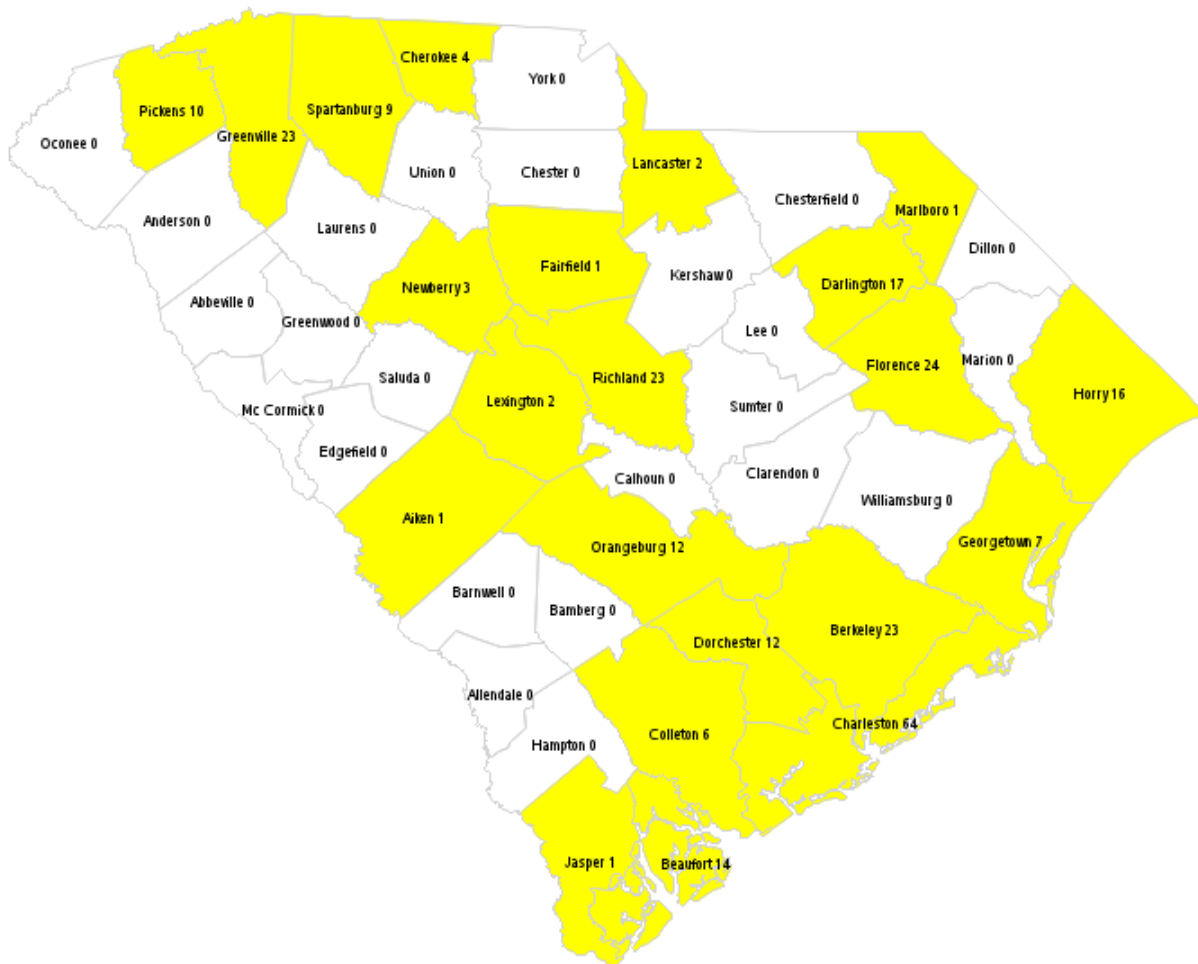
Cherokee 4
York 0
Pickens 10
Spartanburg 9
Oconee 0
Greenville 23
Union 0
Chester 0
Lancaster 2
Chesterfield 0
Marlboro 1
Anderson 0
Laurens 0
Dillon 0
Fairfield 1
Kershaw 0
Newberry 3
Darlington 17
Abbeville 0
Greenwood 0
Lee 0
Marion 0
Florence 24
Saluda 0
Richland 23
Horry 16
Lexington 2
Mc Cormick 0
Sumter 0
Edgefield 0
Calhoun 0
Clarendon 0
Williamsburg 0
Aiken 1
Georgetown 7
Orangeburg 12
Barnwell 0
Bamberg 0
Dorchester 12
Berkeley 23
Allendale 0
Charleston 64
Hampton 0
Colleton 6
Jasper 1
Beaufort 14